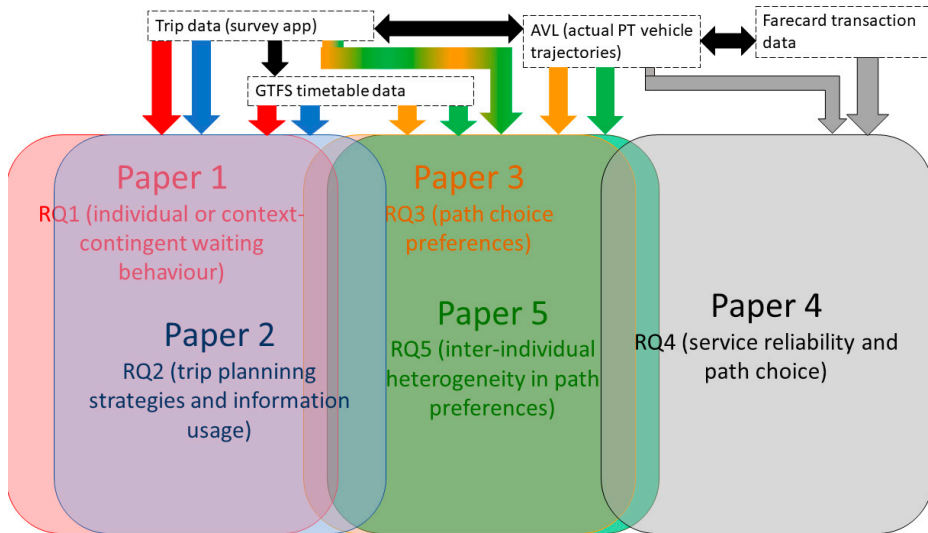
Trip data (survey app)

AVL (actual PT vehicle trajectories)

Farecard transaction data

GTFS timetable data

Paper 1
RQ1 (individual or context-contingent waiting behaviour)

Paper 2
RQ2 (trip planninng strategies and information usage)

Paper 3
RQ3 (path choice preferences)

Paper 5
RQ5 (inter-individual heterogeneity in path preferences)

Paper 4
RQ4 (service reliability and path choice)